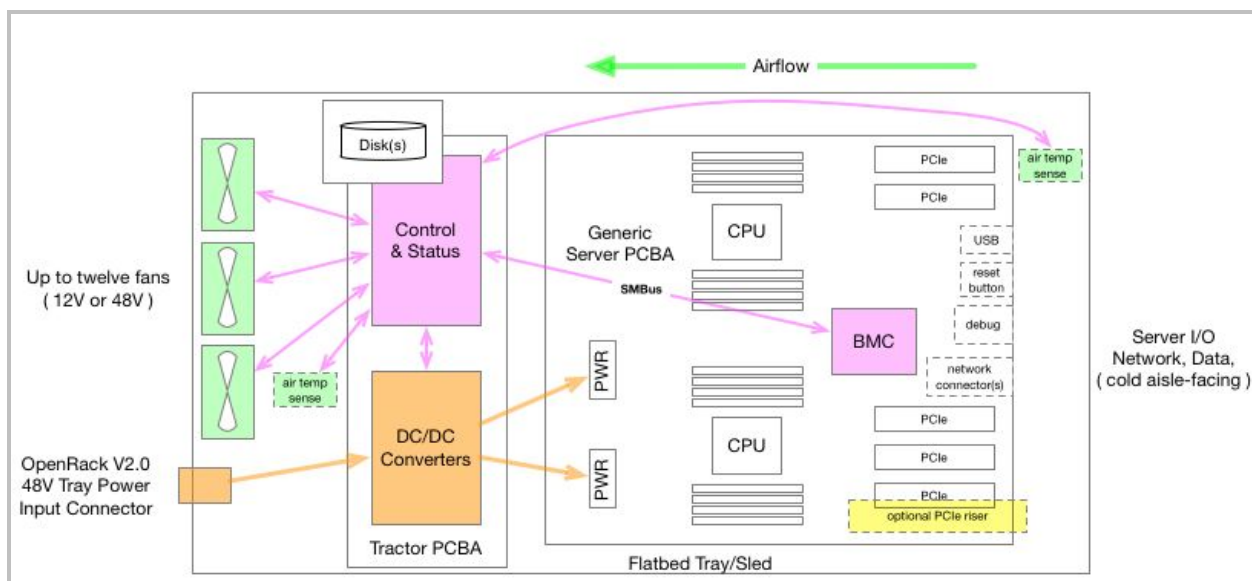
Airflow

Disk(s)

Control & Status

Up to twelve fans ( 12V or 48V )

air temp sense

DC/DC Converters

OpenRack V2.0 48V Tray Power Input Connector

Tractor PCBA

Generic Server PCBA

SMBus

PWR

PWR

CPU

CPU

BMC

PCIe

PCIe

air temp sense

USB

reset button

debug

network connector(s)

PCIe

PCIe

PCIe

optional PCIe riser

Server I/O Network, Data, ( cold aisle-facing )

Flatbed Tray/Sled